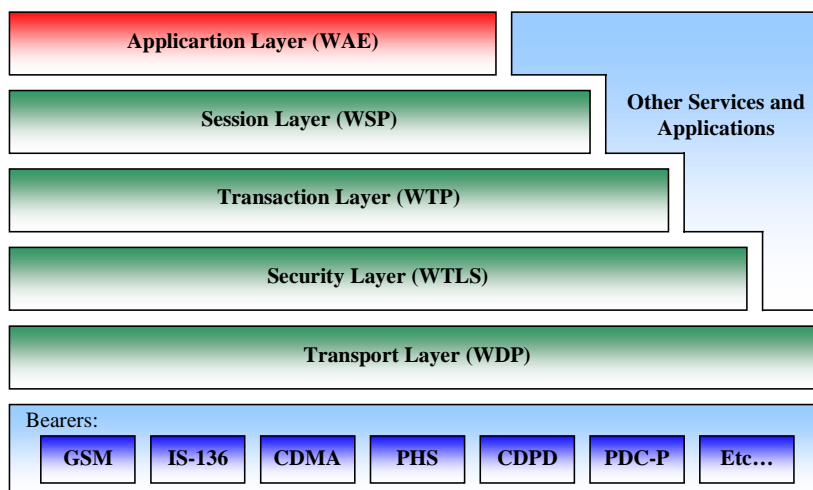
Applicartion Layer (WAE)

Other Services and Applications

Session Layer (WSP)

Transaction Layer (WTP)

Security Layer (WTLS)

Transport Layer (WDP)

Bearers:

GSM

IS-136

CDMA

PHS

CDPD

PDC-P

Etc…